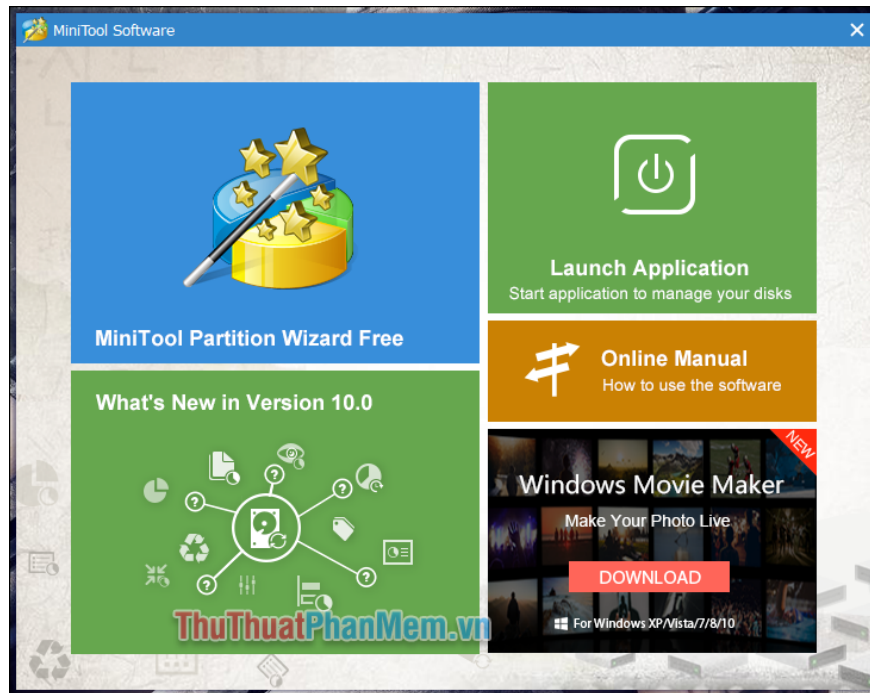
MiniTool Software

MiniTool Partition Wizard Free

Launch Application
Start application to manage your disks

Online Manual
How to use the software

What's New in Version 10.0

NEW

Windows Movie Maker
Make Your Photo Live

DOWNLOAD

For Windows XP/Vista/7/8/10

ThuThuatPhanMem.vn